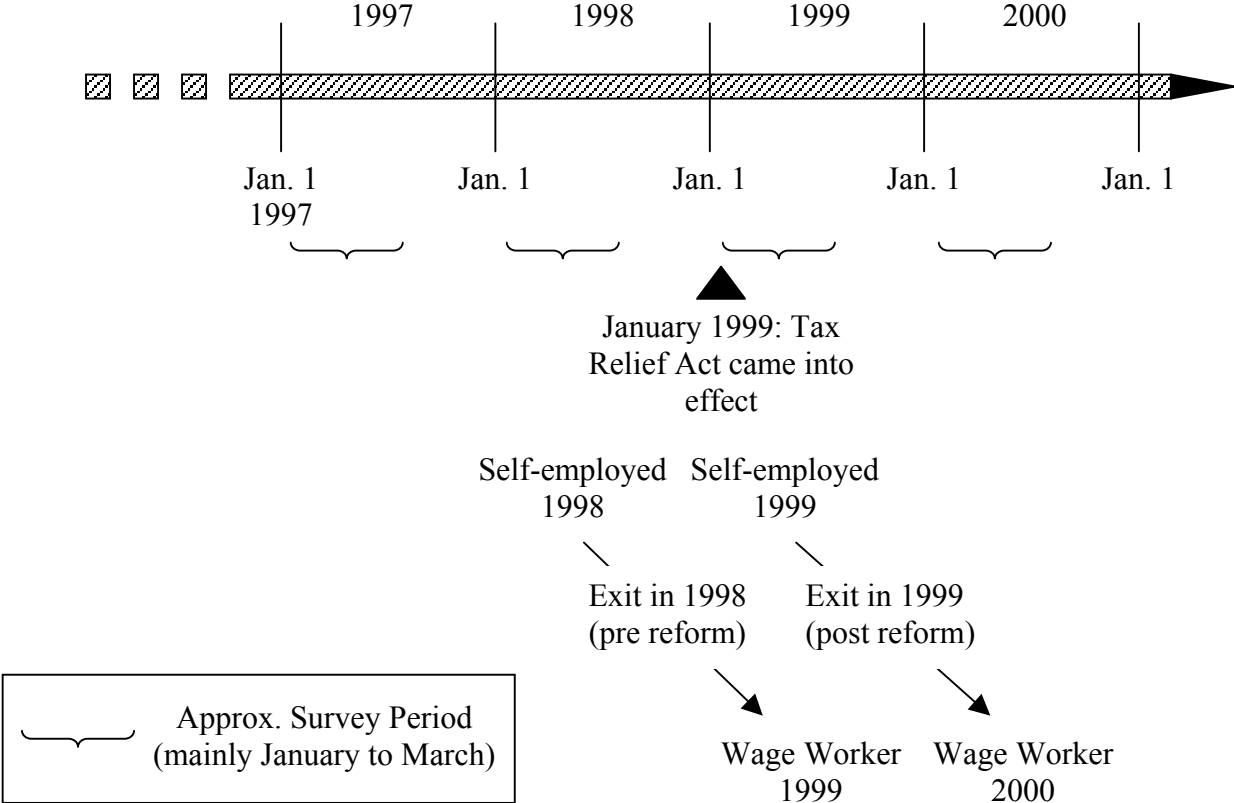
1997 1998 1999 2000

Jan. 1 1997 Jan. 1 Jan. 1 Jan. 1 Jan. 1

January 1999: Tax Relief Act came into effect

Self-employed 1998

Exit in 1998 (pre reform)

Wage Worker 1999

Self-employed 1999

Exit in 1999 (post reform)

Wage Worker 2000

Approx. Survey Period (mainly January to March)